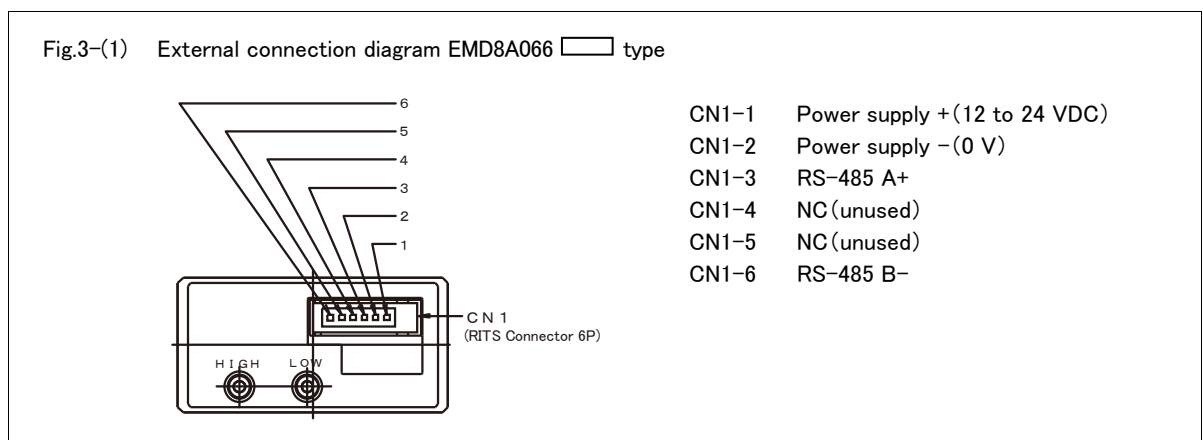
Fig.3-(1) External connection diagram EMD8A066 ☐ type

6
5
4
3
2
1

CN1
(RITS Connector 6P)

HIGH
LOW

CN1-1 Power supply +(12 to 24 VDC)
CN1-2 Power supply −(0 V)
CN1-3 RS-485 A+
CN1-4 NC(unused)
CN1-5 NC(unused)
CN1-6 RS-485 B-